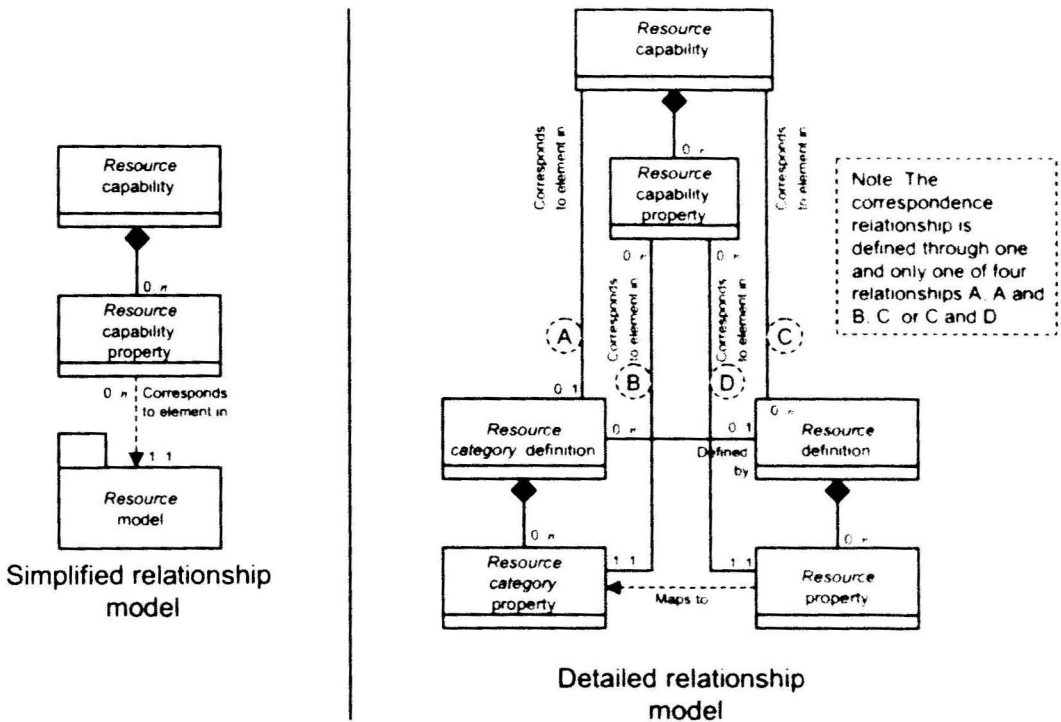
Resource capability

0..n

Resource capability property

0..n

Corresponds to element in

1..1

Resource model

Simplified relationship model

Resource capability

0..n

Resource capability property

Corresponds to element in

Corresponds to element in

0..n

0..n

Corresponds to element in

Corresponds to element in

A

B

D

C

0..1

0..n

0..1

0..n

Resource category definition

Defined by

Resource definition

0..n

0..n

1..1

1..1

Resource category property

Maps to

Resource property

Note: The correspondence relationship is defined through one and only one of four relationships A, A and B, C or C and D

Detailed relationship model